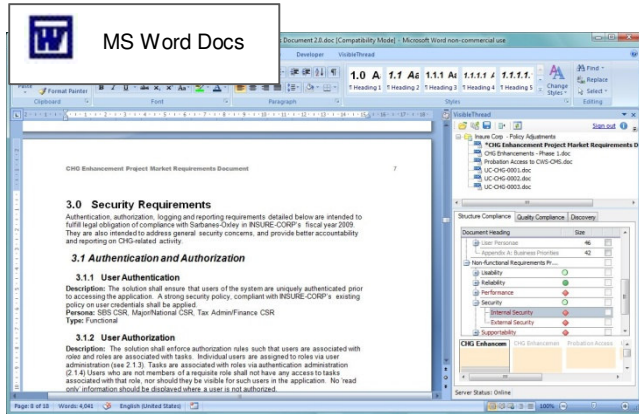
MS Word Docs

Document 2.0.doc [Compatibility Mode] - Microsoft Word non-commercial use

Developer VisibleThread

Format Painter

Clipboard Font Paragraph Styles Editing

1.0 A 1.1 Aa 1.1.1 Aa 1.1.1.1 A 1.1.1.1.

¶ Heading 1 ¶ Heading 2 ¶ Heading 3 ¶ Heading 4 ¶ Heading 5

Change Styles

Find Replace Select

CHG Enhancement Project Market Requirements Document 7

3.0 Security Requirements

Authentication, authorization, logging and reporting requirements detailed below are intended to fulfill legal obligation of compliance with Sarbanes-Oxley in INSURE-CORP's fiscal year 2009. They are also intended to address general security concerns, and provide better accountability and reporting on CHG-related activity.

3.1 Authentication and Authorization

3.1.1 User Authentication

Description: The solution shall ensure that users of the system are uniquely authenticated prior to accessing the application. A strong security policy, compliant with INSURE-CORP's existing policy on user credentials shall be applied.
Persona: SBS CSR, Major/National CSR, Tax Admin/Finance CSR
Type: Functional

3.1.2 User Authorization

Description: The solution shall enforce authorization rules such that users are associated with roles and roles are associated with tasks. Individual users are assigned to roles via user administration (see 2.1.3). Tasks are associated with roles via authentication administration (2.1.4) Users who are not members of a requisite role shall not have any access to tasks associated with that role, nor should they be visible for such users in the application. No 'read only' information should be displayed where a user is not authorized.

VisibleThread

Sign out

Insure Corp - Policy Adjustments
*CHG Enhancement Project Market Requirements D
CHG Enhancements - Phase 1.doc
Probation Access to CWS-CMS.doc
UC-CHG-0001.doc
UC-CHG-0002.doc
UC-CHG-0003.doc

Structure Compliance Quality Compliance Discovery

| Document Heading | Size |
|---|---|
| User Personas | 46 |
| Appendix A: Business Priorities | 42 |
| Non-functional Requirements Pr... | |
| Usability | |
| Reliability | |
| Performance | |
| Security | |
| Internal Security | |
| External Security | |
| Supportability | |

CHG Enhancem CHG Enhancemen Probation Access

Server Status: Online

Page: 8 of 18 Words: 4,041 English (United States) 100%